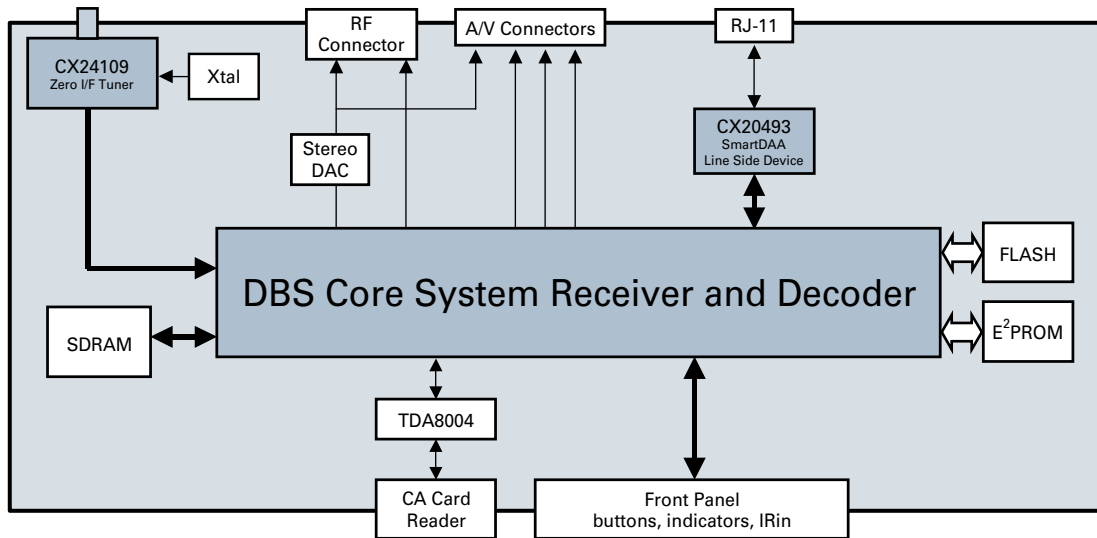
CX24109
Zero I/F Tuner

Xtal

RF Connector

A/V Connectors

RJ-11

Stereo DAC

CX20493
SmartDAA
Line Side Device

DBS Core System Receiver and Decoder

FLASH

SDRAM

$E^2$PROM

TDA8004

CA Card Reader

Front Panel
buttons, indicators, IRin